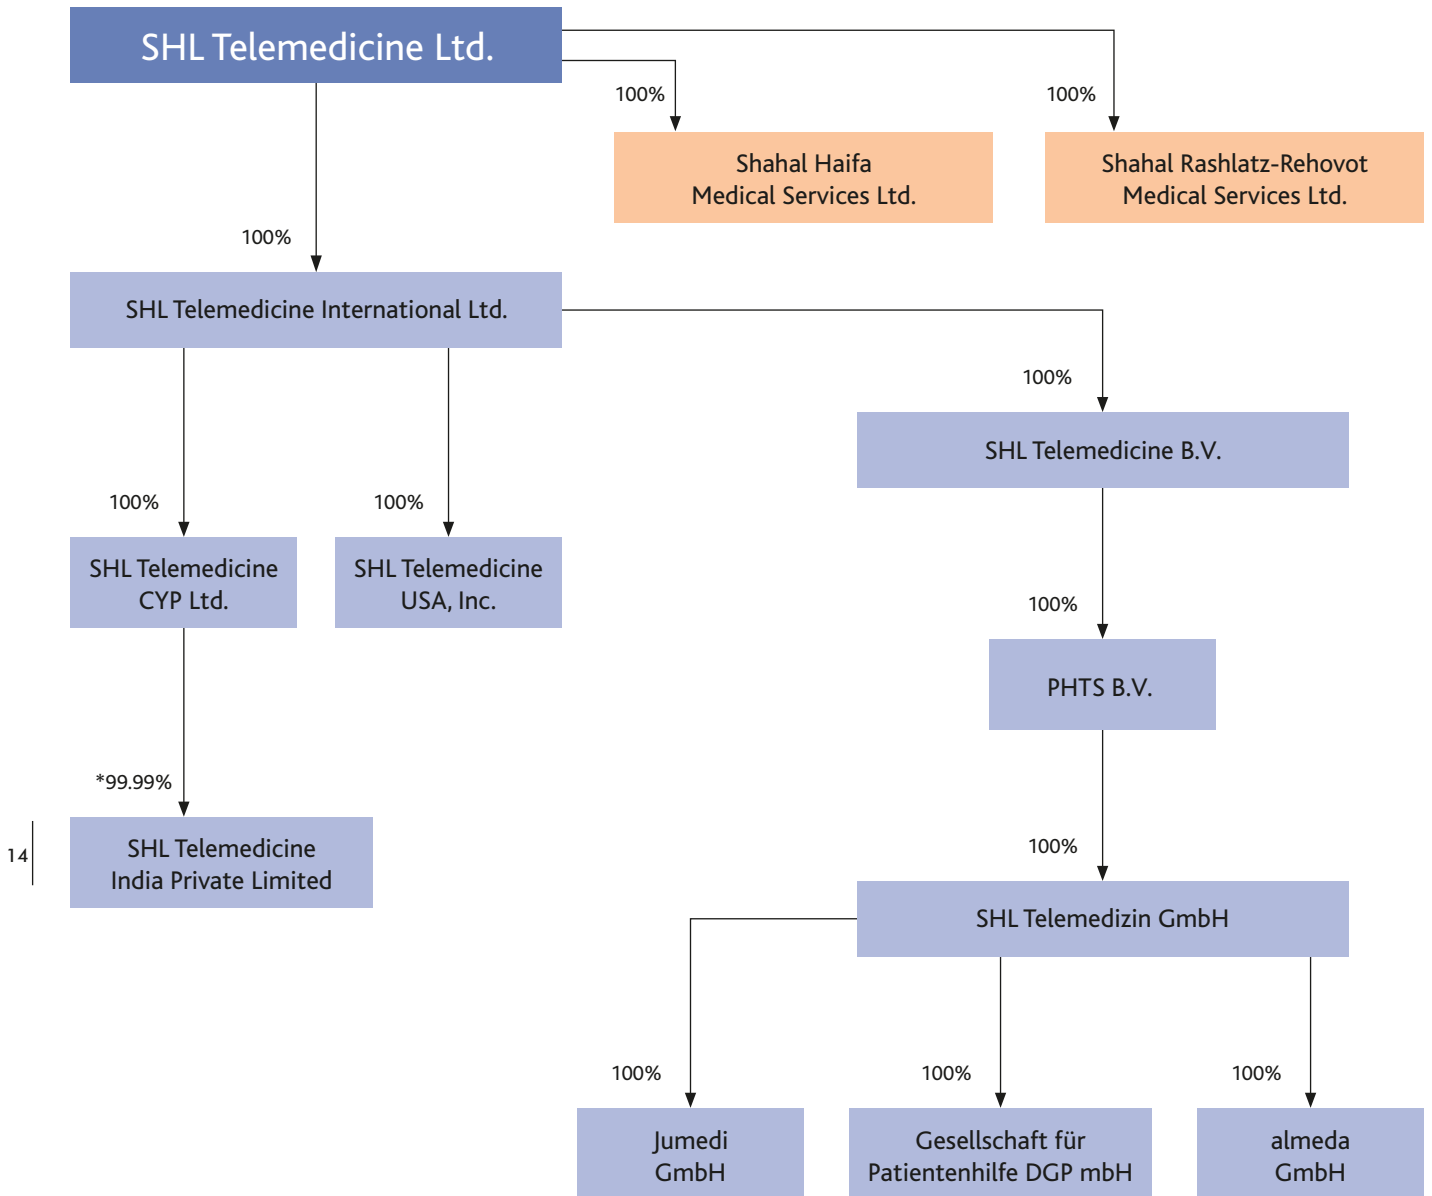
SHL Telemedicine Ltd.

100%

Shahal Haifa
Medical Services Ltd.

100%

Shahal Rashlatz-Rehovot
Medical Services Ltd.

100%

SHL Telemedicine International Ltd.

100%

SHL Telemedicine B.V.

100%

SHL Telemedicine
CYP Ltd.

100%

SHL Telemedicine
USA, Inc.

100%

PHTS B.V.

*99.99%

SHL Telemedicine
India Private Limited

14

100%

SHL Telemedizin GmbH

100%

Jumedi
GmbH

100%

Gesellschaft für
Patientenhilfe DGP mbH

100%

almeda
GmbH